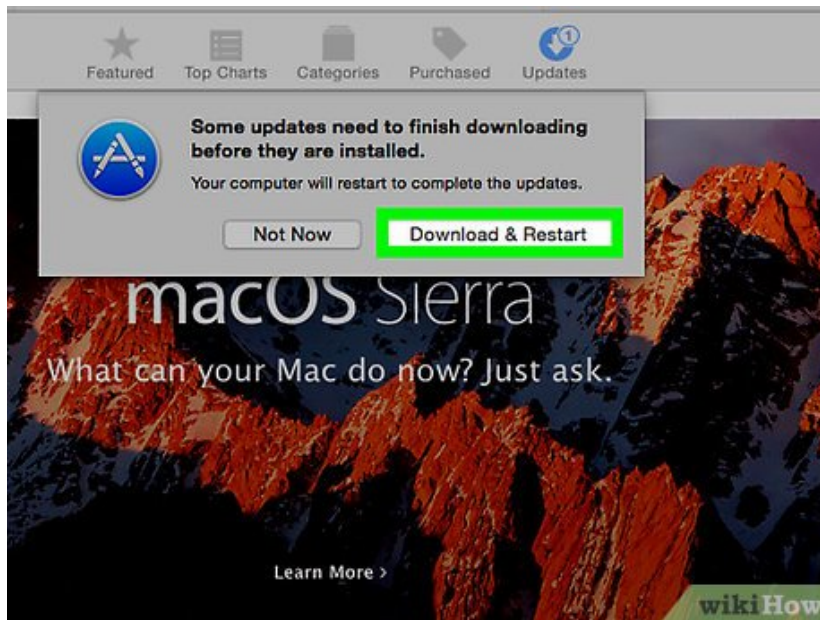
Featured Top Charts Categories Purchased 1 Updates

Some updates need to finish downloading before they are installed.

Your computer will restart to complete the updates.

Not Now

Download & Restart

macOS Sierra

What can your Mac do now? Just ask.

Learn More >

wikiHow